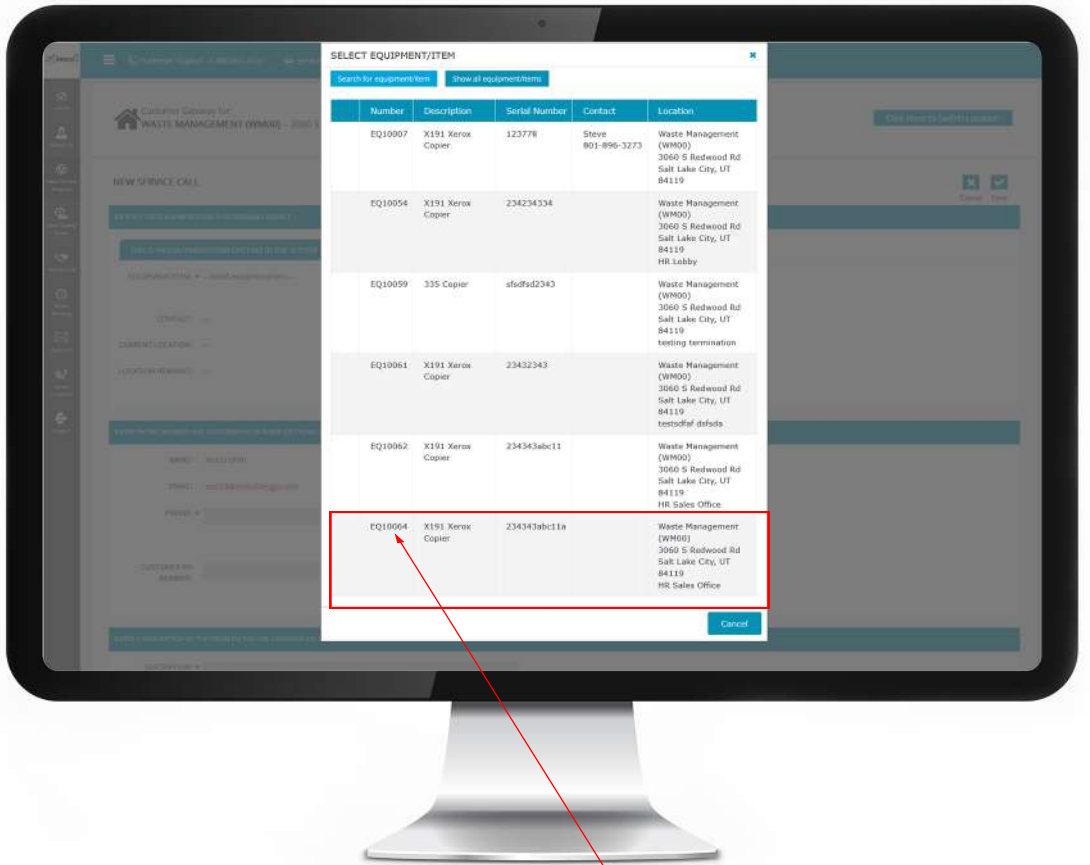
SELECT EQUIPMENT/ITEM

×

Search for equipment/item

Show all equipment/items

|  | Number | Description | Serial Number | Contact | Location |
|---|---|---|---|---|---|
|  | EQ10007 | X191 Xerox Copier | 123778 | Steve 801-896-3273 | Waste Management 3060 S Redwood Rd Salt Lake City, UT 84119 |
|  | EQ10054 | X191 Xerox Copier | 234234334 |  | Waste Management (WM00) 3060 S Redwood Rd Salt Lake City, UT 84119 HR Lobby |
|  | EQ10059 | 335 Copier | sfsdfsd2343 |  | Waste Management (WM00) 3060 S Redwood Rd Salt Lake City, UT 84119 testing termination |
|  | EQ10061 | X191 Xerox Copier | 23432343 |  | Waste Management (WM00) 3060 S Redwood Rd Salt Lake City, UT 84119 testsdfaf dsfsda |
|  | EQ10062 | X191 Xerox Copier | 234343abc11 |  | Waste Management (WM00) 3060 S Redwood Rd Salt Lake City, UT 84119 HR Sales Office |
|  | EQ10064 | X191 Xerox Copier | 234343abc11a |  | Waste Management (WM00) 3060 S Redwood Rd Salt Lake City, UT 84119 HR Sales Office |

Cancel

Customer Gateway for:
WASTE MANAGEMENT (WM00) - 3060 S

NEW SERVICE CALL

Cancel Save